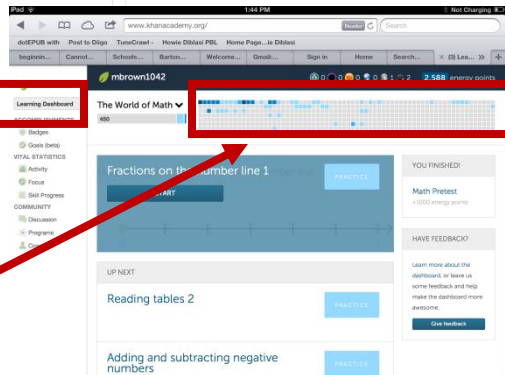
iPad 1:44 PM Not Charging

www.khanacademy.org/ Reader Search

dotEPUB with Post to Diigo TuneCrawl - Howie Diblasi PBL Home Page...ie Diblasi

beginnin... Cannot... Schools... Barton... Welcome... Gmail:... Sign in Home Search... (3) Lea...

mbrown1042 0 0 0 0 1 2 2,588 energy points

Learning Dashboard

ACCOMPLISHMENTS

Badges

Goals (beta)

VITAL STATISTICS

Activity

Focus

Skill Progress

COMMUNITY

Discussion

Programs

Co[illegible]

The World of Math

450

Fractions on the number line 1

START

PRACTICE

YOU FINISHED!

Math Pretest

+1000 energy points

HAVE FEEDBACK?

Learn more about the dashboard, or leave us some feedback and help make the dashboard more awesome.

Give feedback

UP NEXT

Reading tables 2

PRACTICE

Adding and subtracting negative numbers

PRACTICE